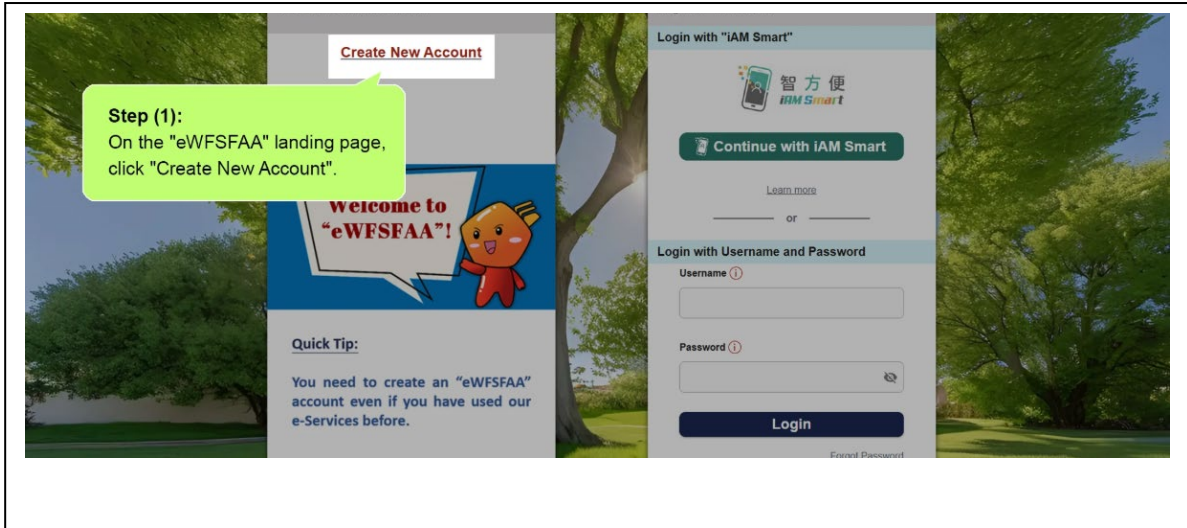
Create New Account

Step (1):
On the "eWFSFAA" landing page, click "Create New Account".

Welcome to "eWFSFAA"!

Quick Tip:

You need to create an "eWFSFAA" account even if you have used our e-Services before.

Login with "iAM Smart"

智方便
iAM Smart

Continue with iAM Smart

Learn more

or

Login with Username and Password

Username

Password

Login

Forgot Password